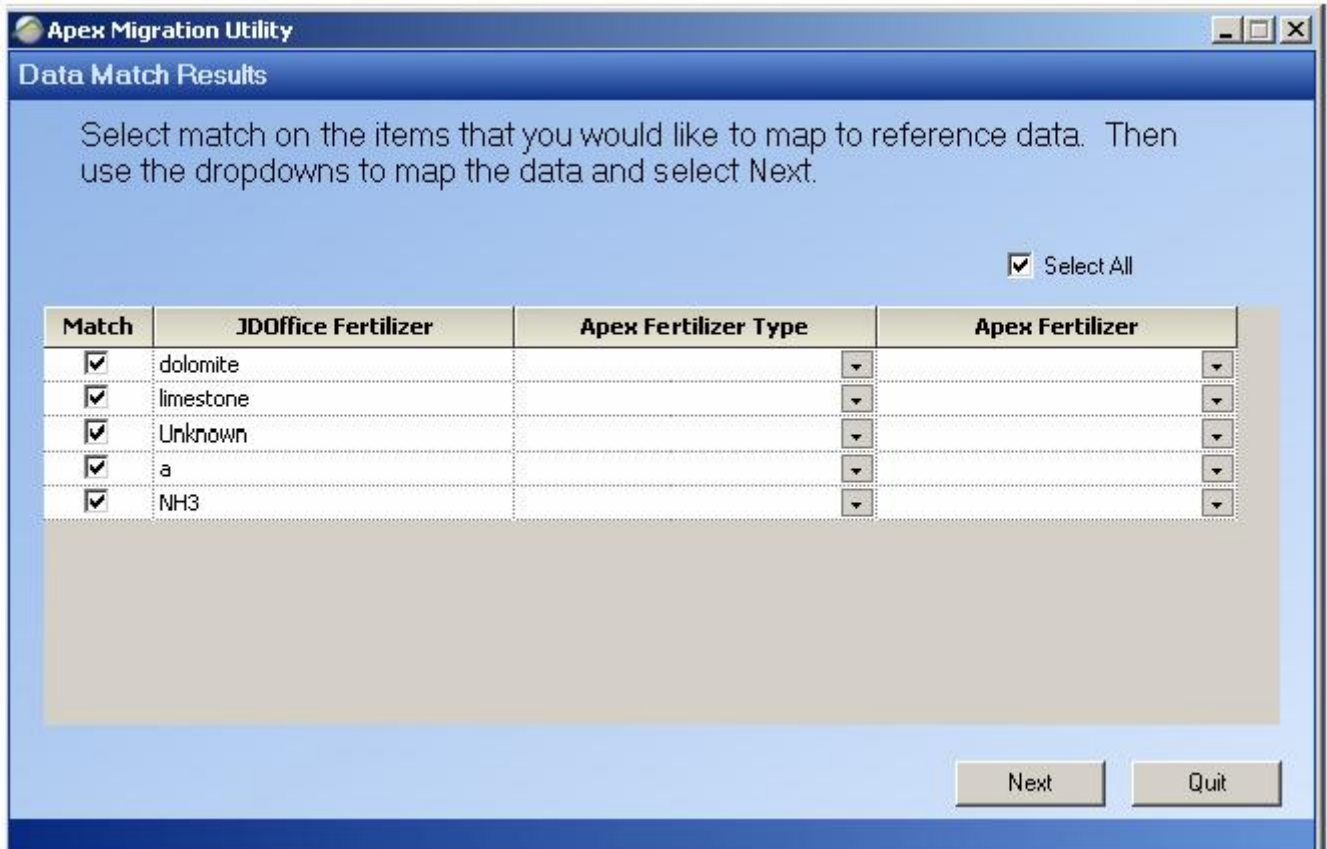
Apex Migration Utility

Data Match Results

Select match on the items that you would like to map to reference data. Then use the dropdowns to map the data and select Next.

Select All

| Match | JDOffice Fertilizer | Apex Fertilizer Type | Apex Fertilizer |
|---|---|---|---|
| ☑ | dolomite | | |
| ☑ | limestone | | |
| ☑ | Unknown | | |
| ☑ | a | | |
| ☑ | NH3 | | |

Next

Quit